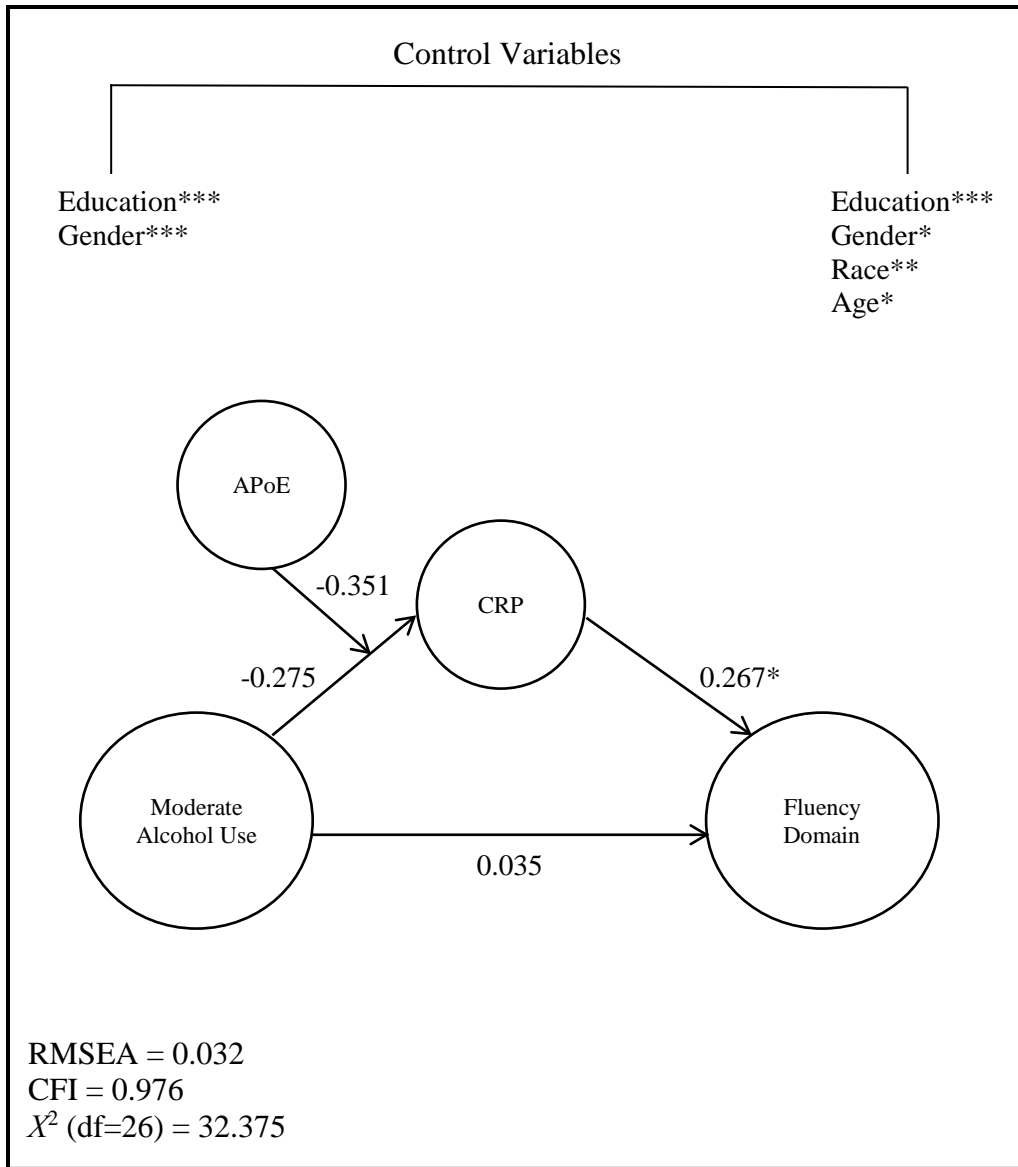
Control Variables

Education***
Gender***

Education***
Gender*
Race**
Age*

APoE

-0.351

CRP

-0.275

0.267*

Moderate Alcohol Use

Fluency Domain

0.035

RMSEA = 0.032
CFI = 0.976
$X^2$ (df=26) = 32.375